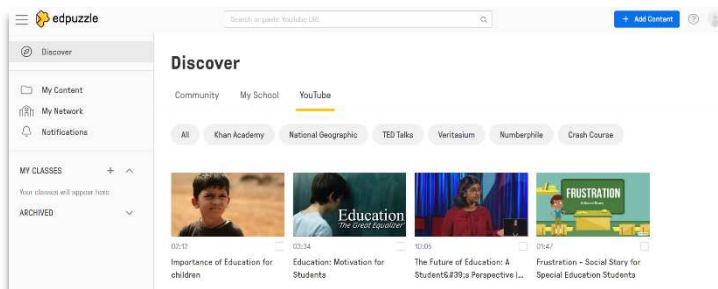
edpuzzle

Search or paste YouTube URL

+ Add Content

Discover

My Content

My Network

Notifications

MY CLASSES

Your classes will appear here

ARCHIVED

Discover

Community

My School

YouTube

All

Khan Academy

National Geographic

TED Talks

Veritasium

Numberphile

Crash Course

02:12

Importance of Education for children

Education
The Great Equalizer

03:34

Education: Motivation for Students

10:06

The Future of Education: A Student&#39;s Perspective |...

FRUSTRATION
A Social Story

01:47

Frustration - Social Story for Special Education Students